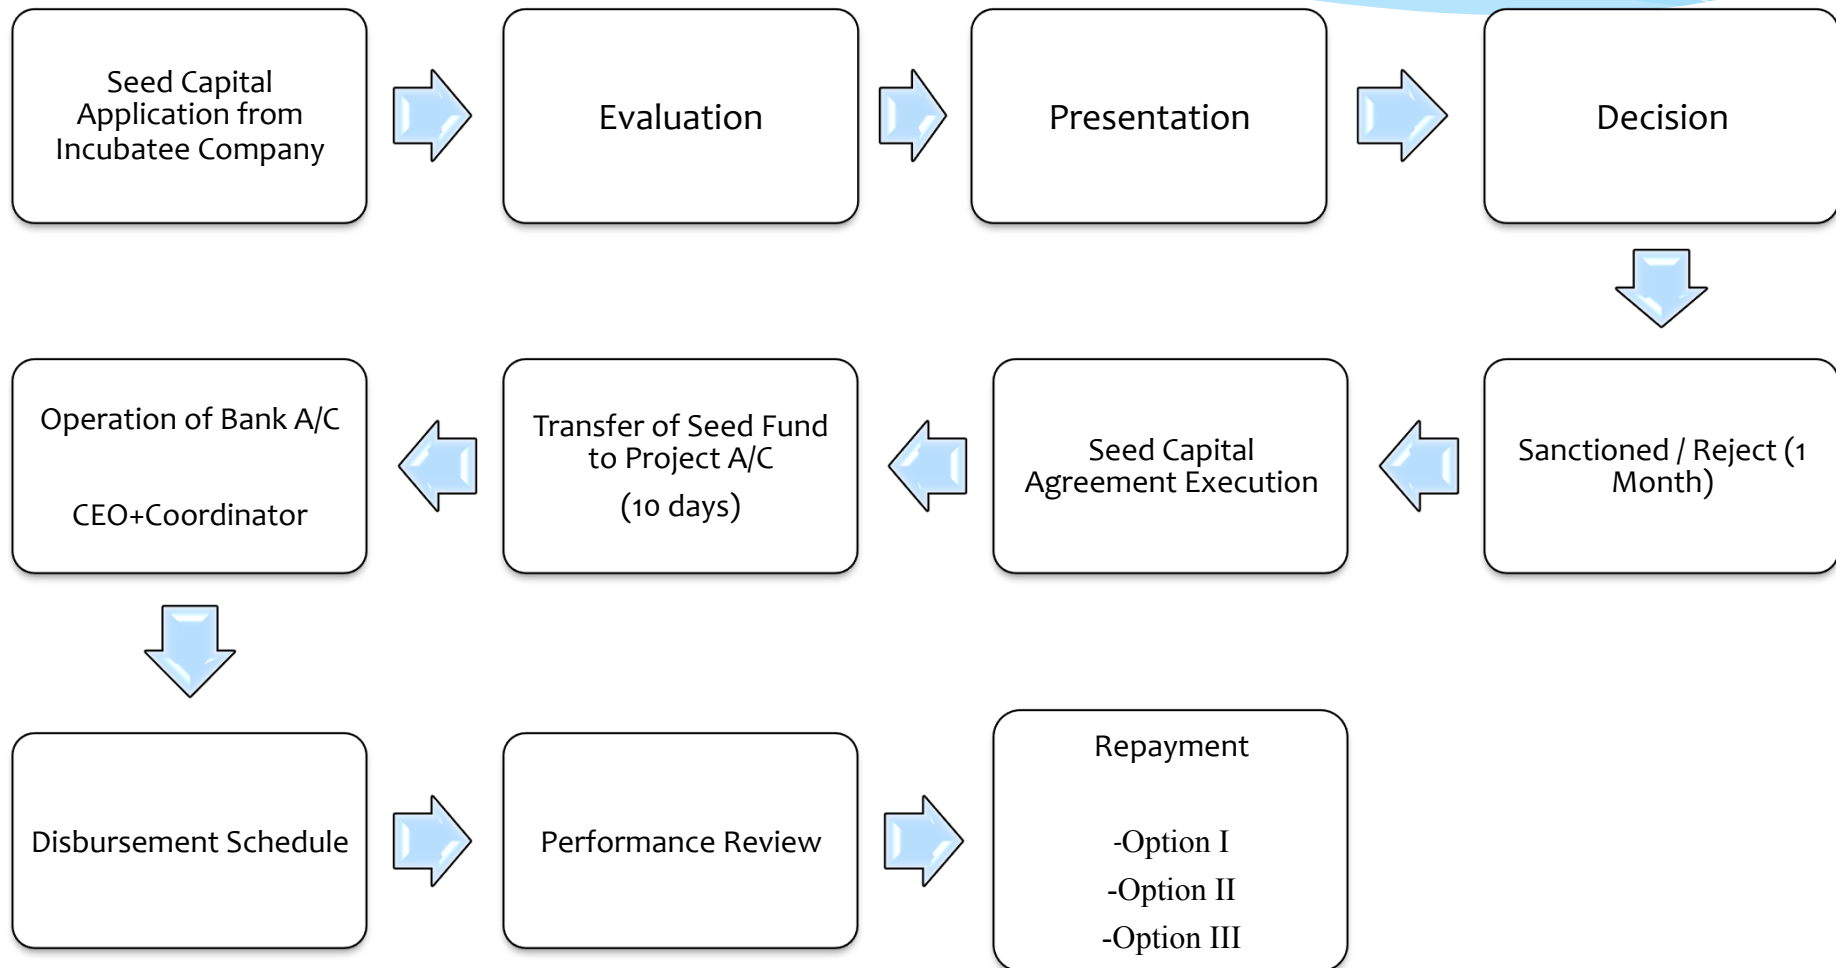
Seed Capital Application from Incubatee Company

Evaluation

Presentation

Decision

Sanctioned / Reject (1 Month)

Seed Capital Agreement Execution

Transfer of Seed Fund to Project A/C

(10 days)

Operation of Bank A/C

CEO+Coordinator

Disbursement Schedule

Performance Review

Repayment

-Option I

-Option II

-Option III